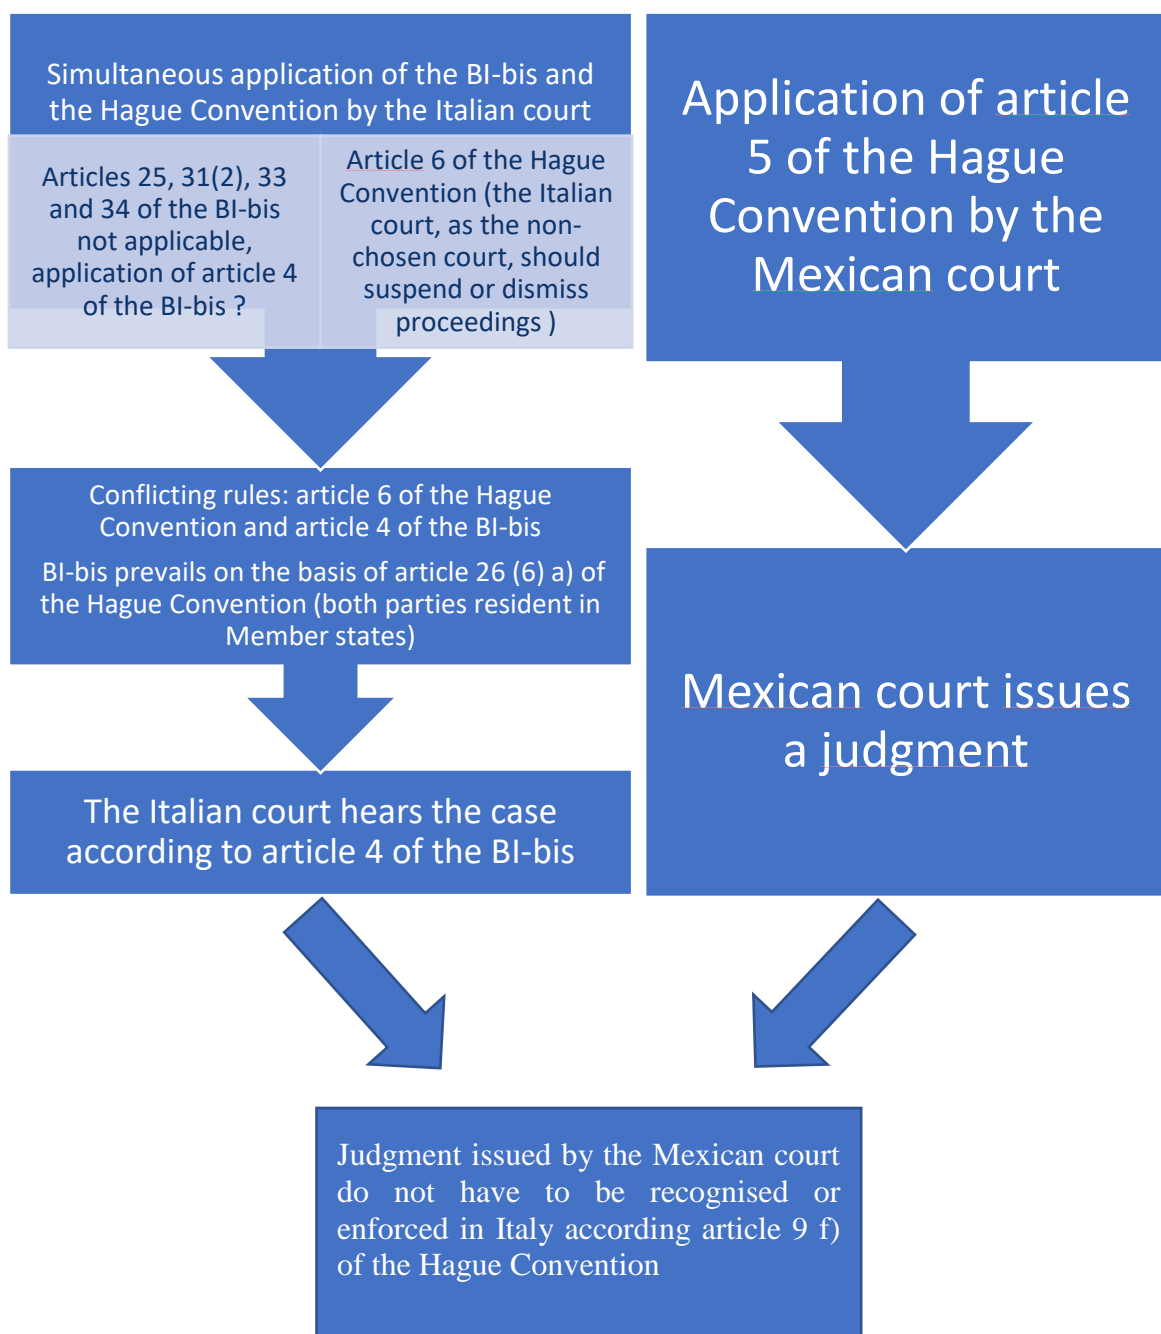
Simultaneous application of the BI-bis and the Hague Convention by the Italian court

Articles 25, 31(2), 33 and 34 of the BI-bis not applicable, application of article 4 of the BI-bis ?

Article 6 of the Hague Convention (the Italian court, as the non-chosen court, should suspend or dismiss proceedings )

Application of article 5 of the Hague Convention by the Mexican court

Conflicting rules: article 6 of the Hague Convention and article 4 of the BI-bis

BI-bis prevails on the basis of article 26 (6) a) of the Hague Convention (both parties resident in Member states)

Mexican court issues a judgment

The Italian court hears the case according to article 4 of the BI-bis

Judgment issued by the Mexican court do not have to be recognised or enforced in Italy according article 9 f) of the Hague Convention